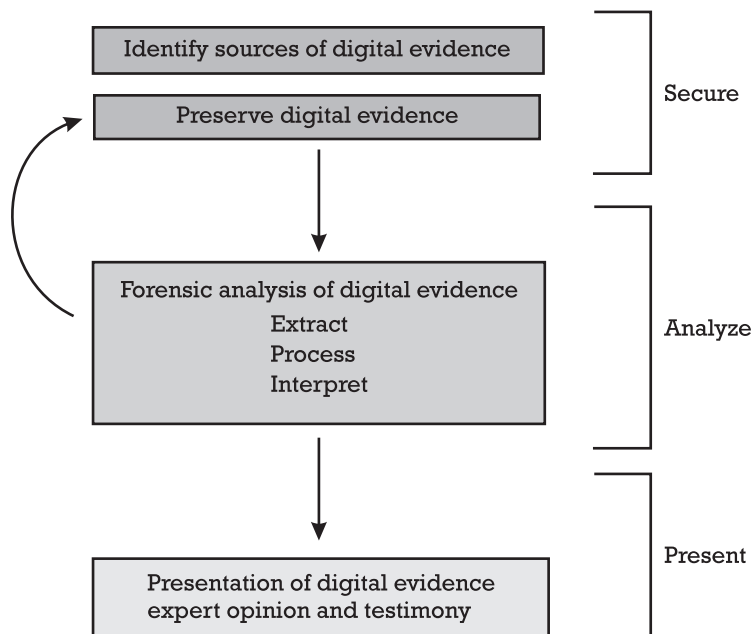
Identify sources of digital evidence

Preserve digital evidence

Secure

Forensic analysis of digital evidence
Extract
Process
Interpret

Analyze

Present

Presentation of digital evidence
expert opinion and testimony